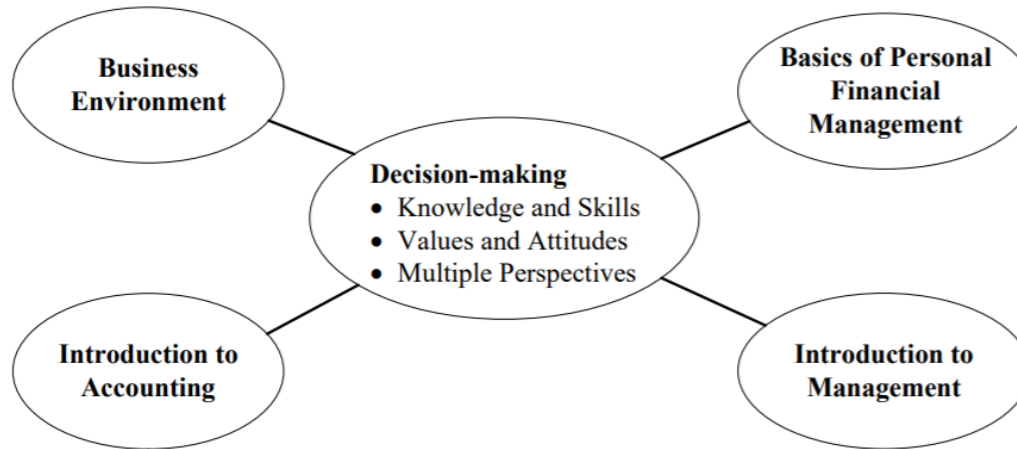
Business Environment

Basics of Personal Financial Management

Decision-making
• Knowledge and Skills
• Values and Attitudes
• Multiple Perspectives

Introduction to Accounting

Introduction to Management